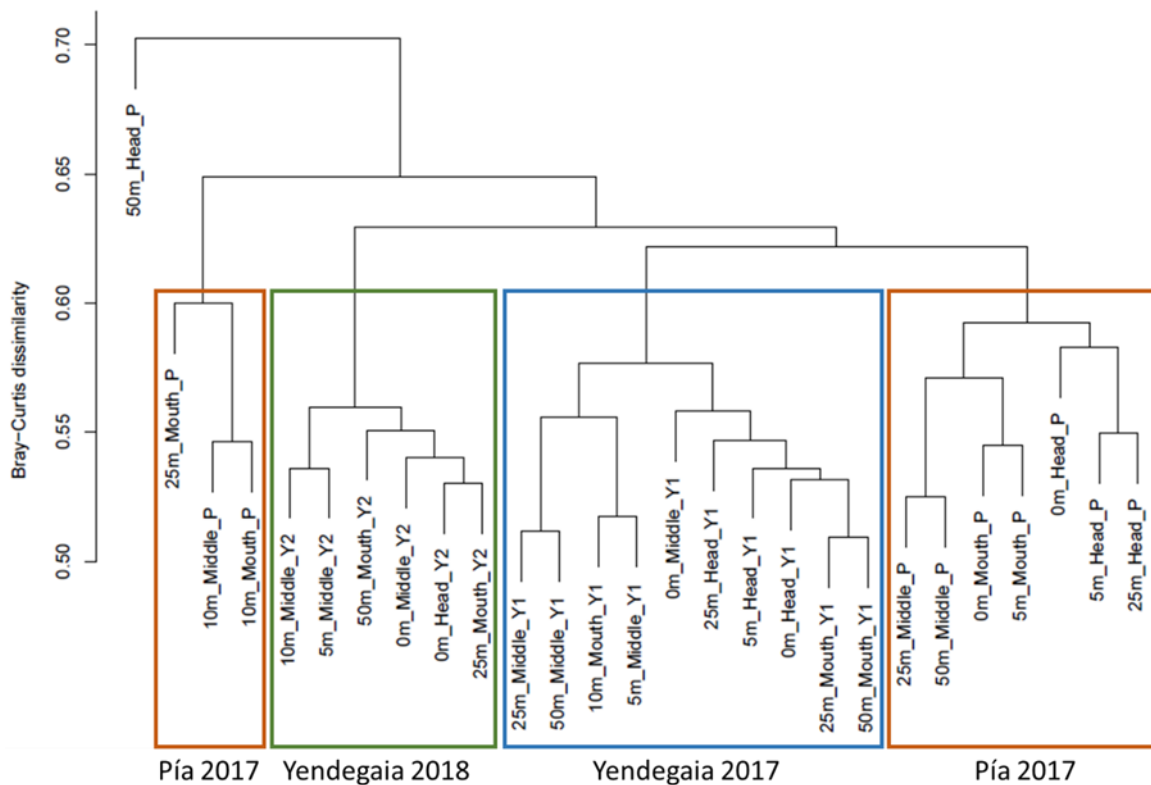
0.70
0.65
0.60
0.55
0.50
Bray-Curtis dissimilarity

50m_Head_P
25m_Mouth_P
10m_Middle_P
10m_Mouth_P
10m_Middle_Y2
5m_Middle_Y2
50m_Mouth_Y2
0m_Middle_Y2
0m_Head_Y2
25m_Mouth_Y2
25m_Middle_Y1
50m_Middle_Y1
10m_Mouth_Y1
5m_Middle_Y1
0m_Middle_Y1
25m_Head_Y1
5m_Head_Y1
0m_Head_Y1
25m_Mouth_Y1
50m_Mouth_Y1
25m_Middle_P
50m_Middle_P
0m_Mouth_P
5m_Mouth_P
0m_Head_P
5m_Head_P
25m_Head_P

Pía 2017
Yendegaia 2018
Yendegaia 2017
Pía 2017